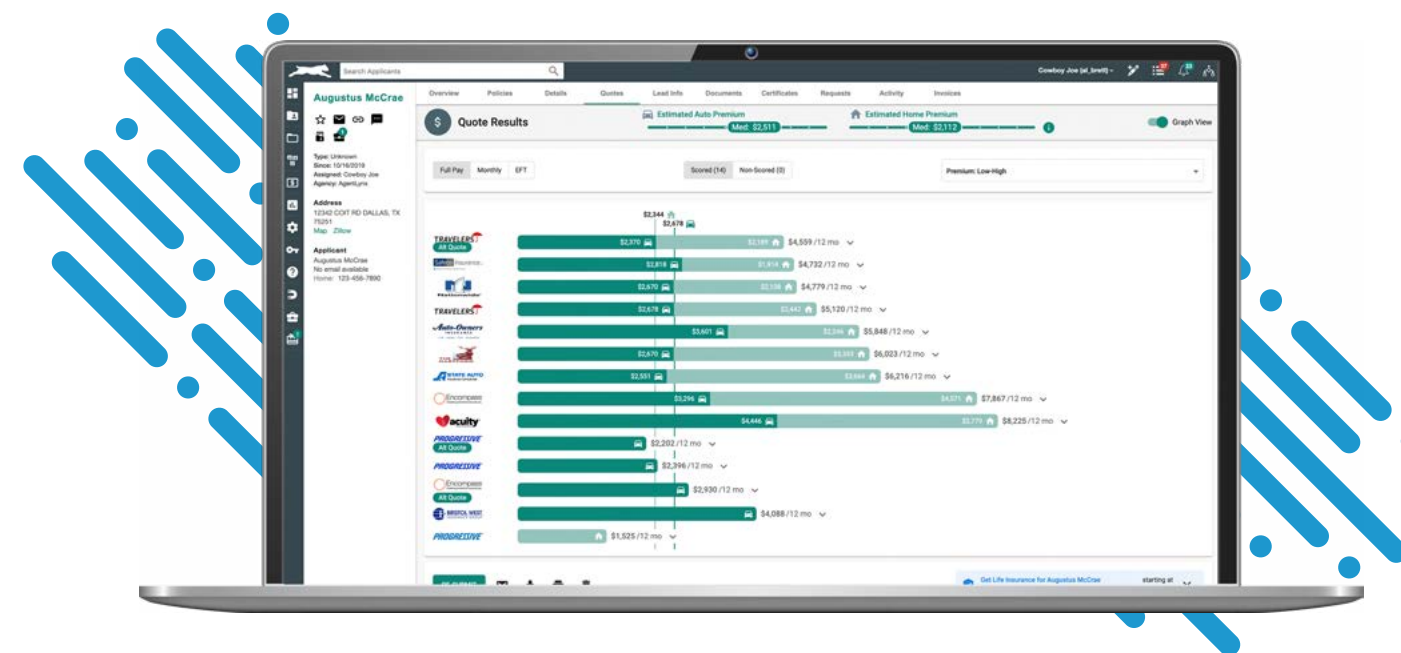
Search Applicants

Cowboy Joe (al_brett)

Augustus McCrae

Type: Unknown
Since: 10/16/2019
Assigned: Cowboy Joe
Agency: AgentLyns

Address
12342 COIT RD DALLAS, TX 75251
Map Zillow

Applicant
Augustus McCrae
No email available
Home: 123-456-7890

Overview Policies Details Quotes Lead Info Documents Certificates Requests Activity Invoices

Quote Results

Estimated Auto Premium
Med: $2,511

Estimated Home Premium
Med: $2,112

Graph View

Full Pay Monthly EFT

Scored (14) Non-Scored (0)

Premium: Low-High

$2,344
$2,678

TRAVELERS
Alt Quote
$2,370 $2,189 $4,559 /12 mo

Safeco Insurance
$2,818 $1,914 $4,732 /12 mo

Nationwide
$2,670 $2,109 $4,779 /12 mo

TRAVELERS
$2,678 $2,442 $5,120 /12 mo

Auto-Owners
$3,601 $2,246 $5,848 /12 mo

$2,670 $3,353 $6,023 /12 mo

STATE AUTO
$2,551 $3,664 $6,216 /12 mo

Encompass
$3,296 $4,571 $7,867 /12 mo

acuity
$4,446 $3,779 $8,225 /12 mo

PROGRESSIVE
Alt Quote
$2,202 /12 mo

PROGRESSIVE
$2,396 /12 mo

Encompass
Alt Quote
$2,930 /12 mo

BRISTOL WEST
$4,088 /12 mo

PROGRESSIVE
$1,525 /12 mo

Get Life Insurance for Augustus McCrae
starting at